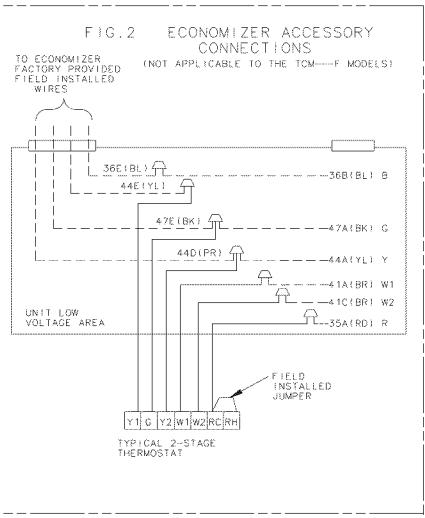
FIG.2 ECONOMIZER ACCESSORY CONNECTIONS
(NOT APPLICABLE TO THE TCM----F MODELS)

TO ECONOMIZER
FACTORY PROVIDED
FIELD INSTALLED
WIRES

36E(BL)
36B(BL) B
44E(YL)
47E(BK)
47A(BK) G
44D(PR)
44A(YL) Y
41A(BR) W1
41C(BR) W2
35A(RD) R

UNIT LOW
VOLTAGE AREA

FIELD
INSTALLED
JUMPER

| Y1 | G | Y2 | W1 | W2 | RC | RH |
|---|---|---|---|---|---|---|

TYPICAL 2-STAGE
THERMOSTAT